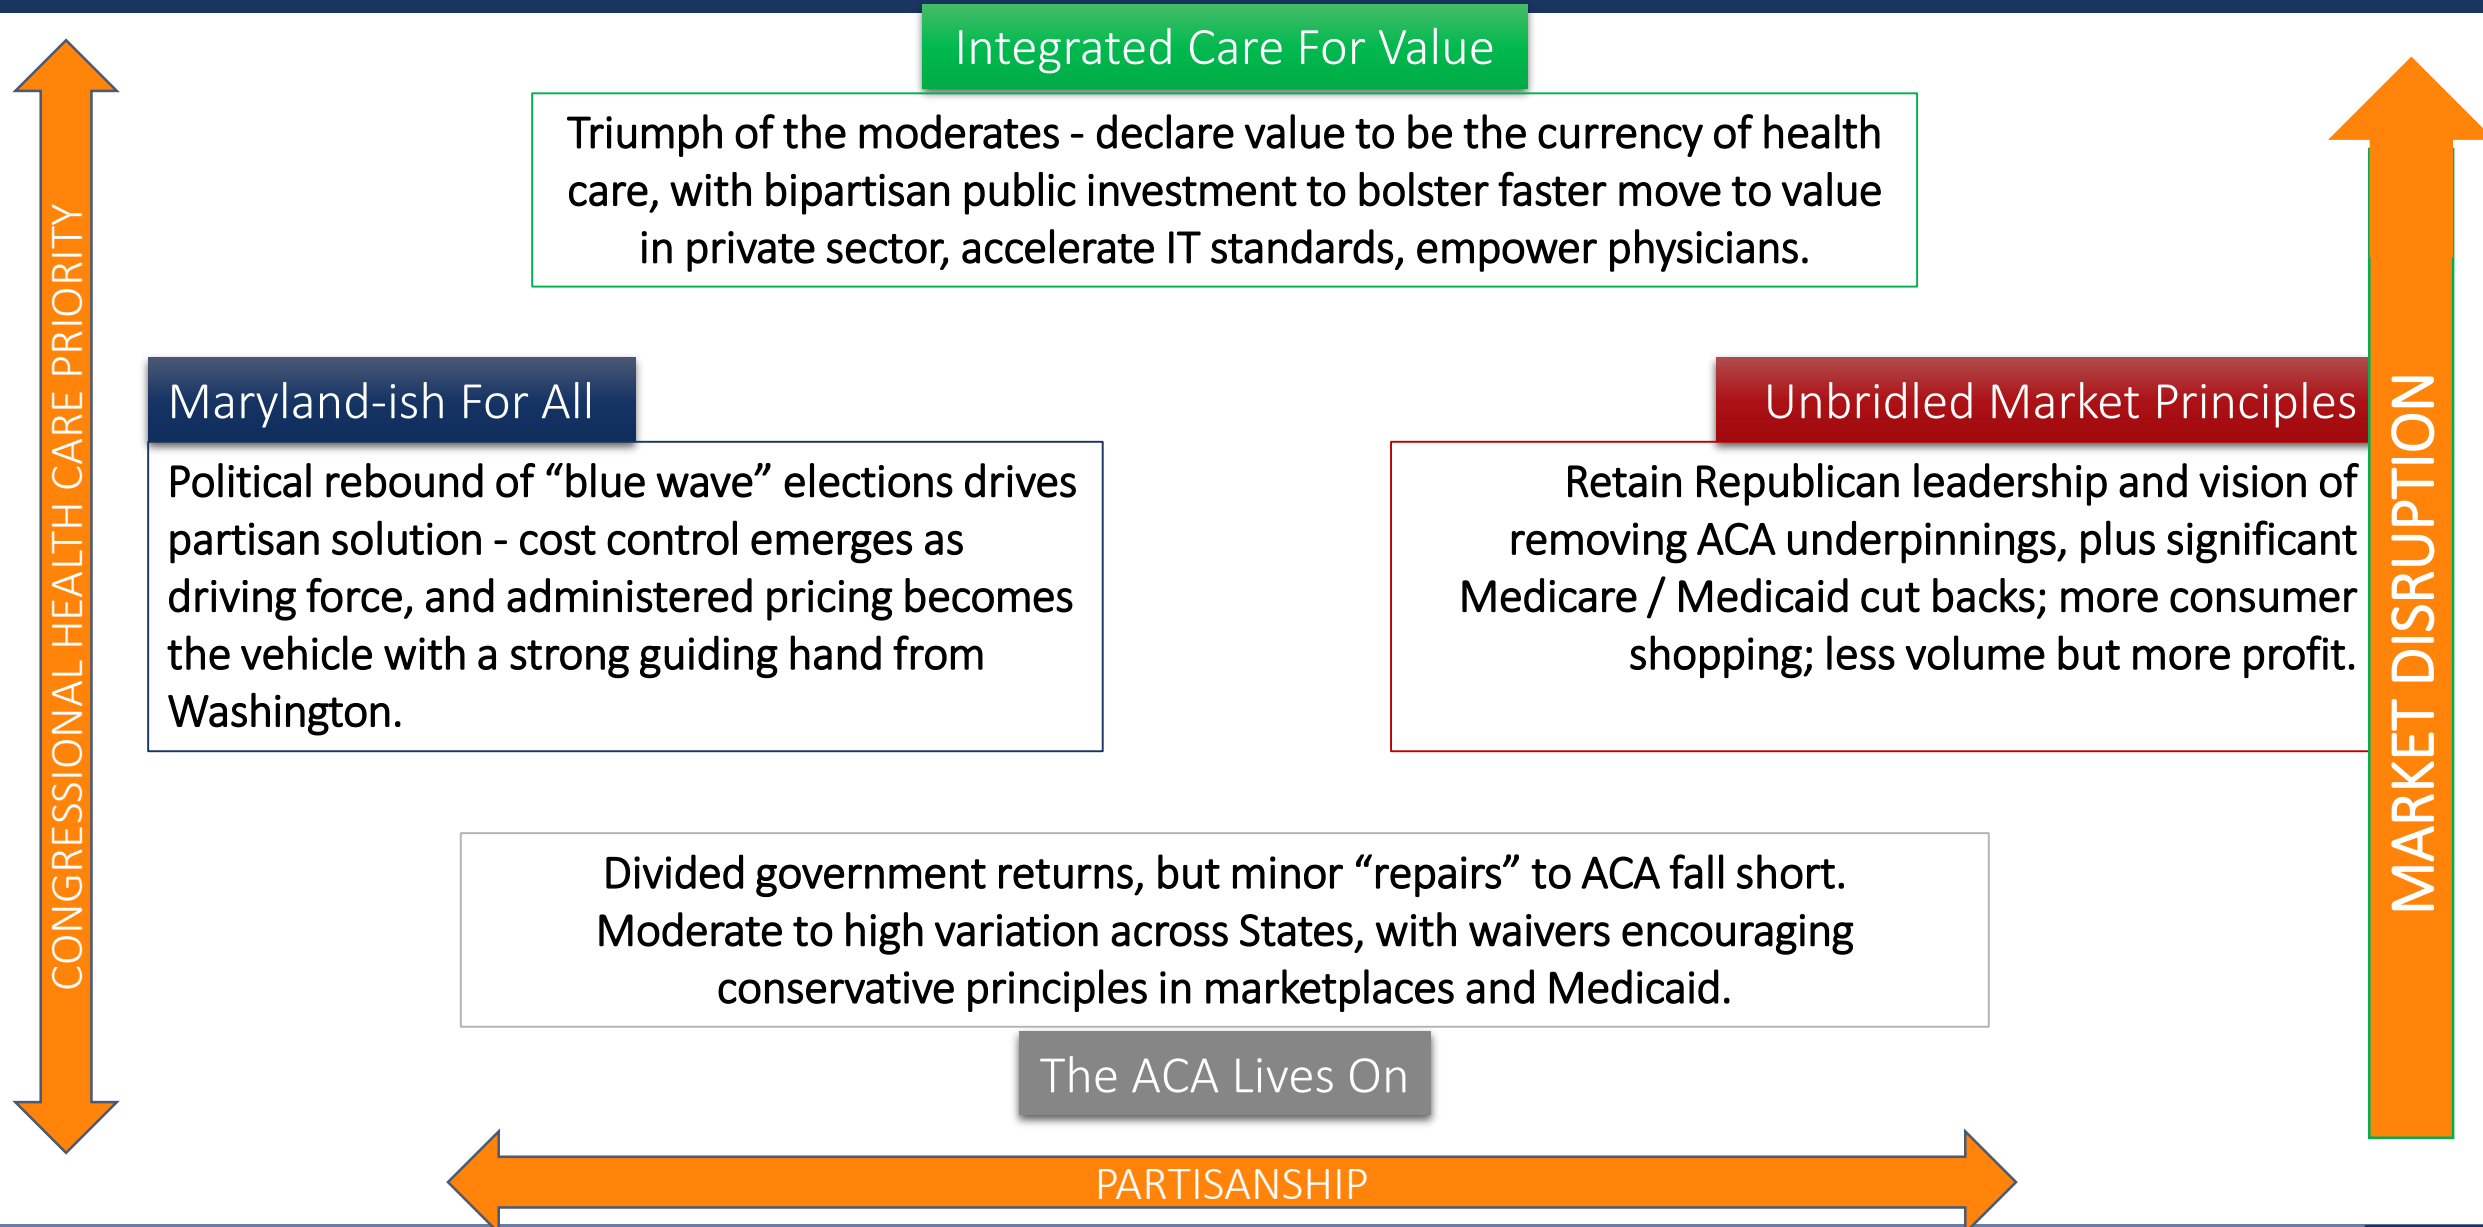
CONGRESSIONAL HEALTH CARE PRIORITY

Integrated Care For Value

Triumph of the moderates - declare value to be the currency of health care, with bipartisan public investment to bolster faster move to value in private sector, accelerate IT standards, empower physicians.

Maryland-ish For All

Political rebound of “blue wave” elections drives partisan solution - cost control emerges as driving force, and administered pricing becomes the vehicle with a strong guiding hand from Washington.

Unbridled Market Principles

Retain Republican leadership and vision of removing ACA underpinnings, plus significant Medicare / Medicaid cut backs; more consumer shopping; less volume but more profit.

MARKET DISRUPTION

Divided government returns, but minor “repairs” to ACA fall short. Moderate to high variation across States, with waivers encouraging conservative principles in marketplaces and Medicaid.

The ACA Lives On

PARTISANSHIP